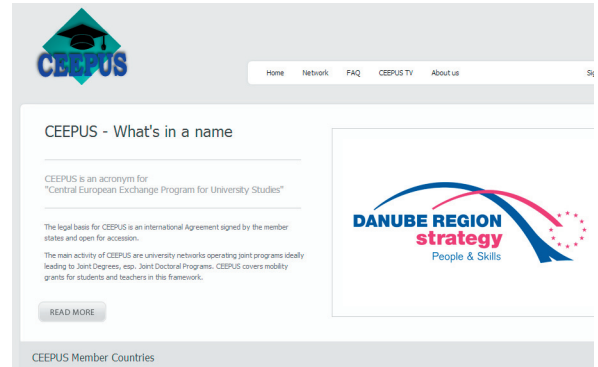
CEEPUS

Home Network FAQ CEEPUS TV About us Si

CEEPUS - What's in a name

CEEPUS is an acronym for "Central European Exchange Program for University Studies"

The legal basis for CEEPUS is an international Agreement signed by the member states and open for accession.

The main activity of CEEPUS are university networks operating joint programs ideally leading to Joint Degrees, esp. Joint Doctoral Programs. CEEPUS covers mobility grants for students and teachers in this framework.

READ MORE

DANUBE REGION strategy People & Skills

CEEPUS Member Countries